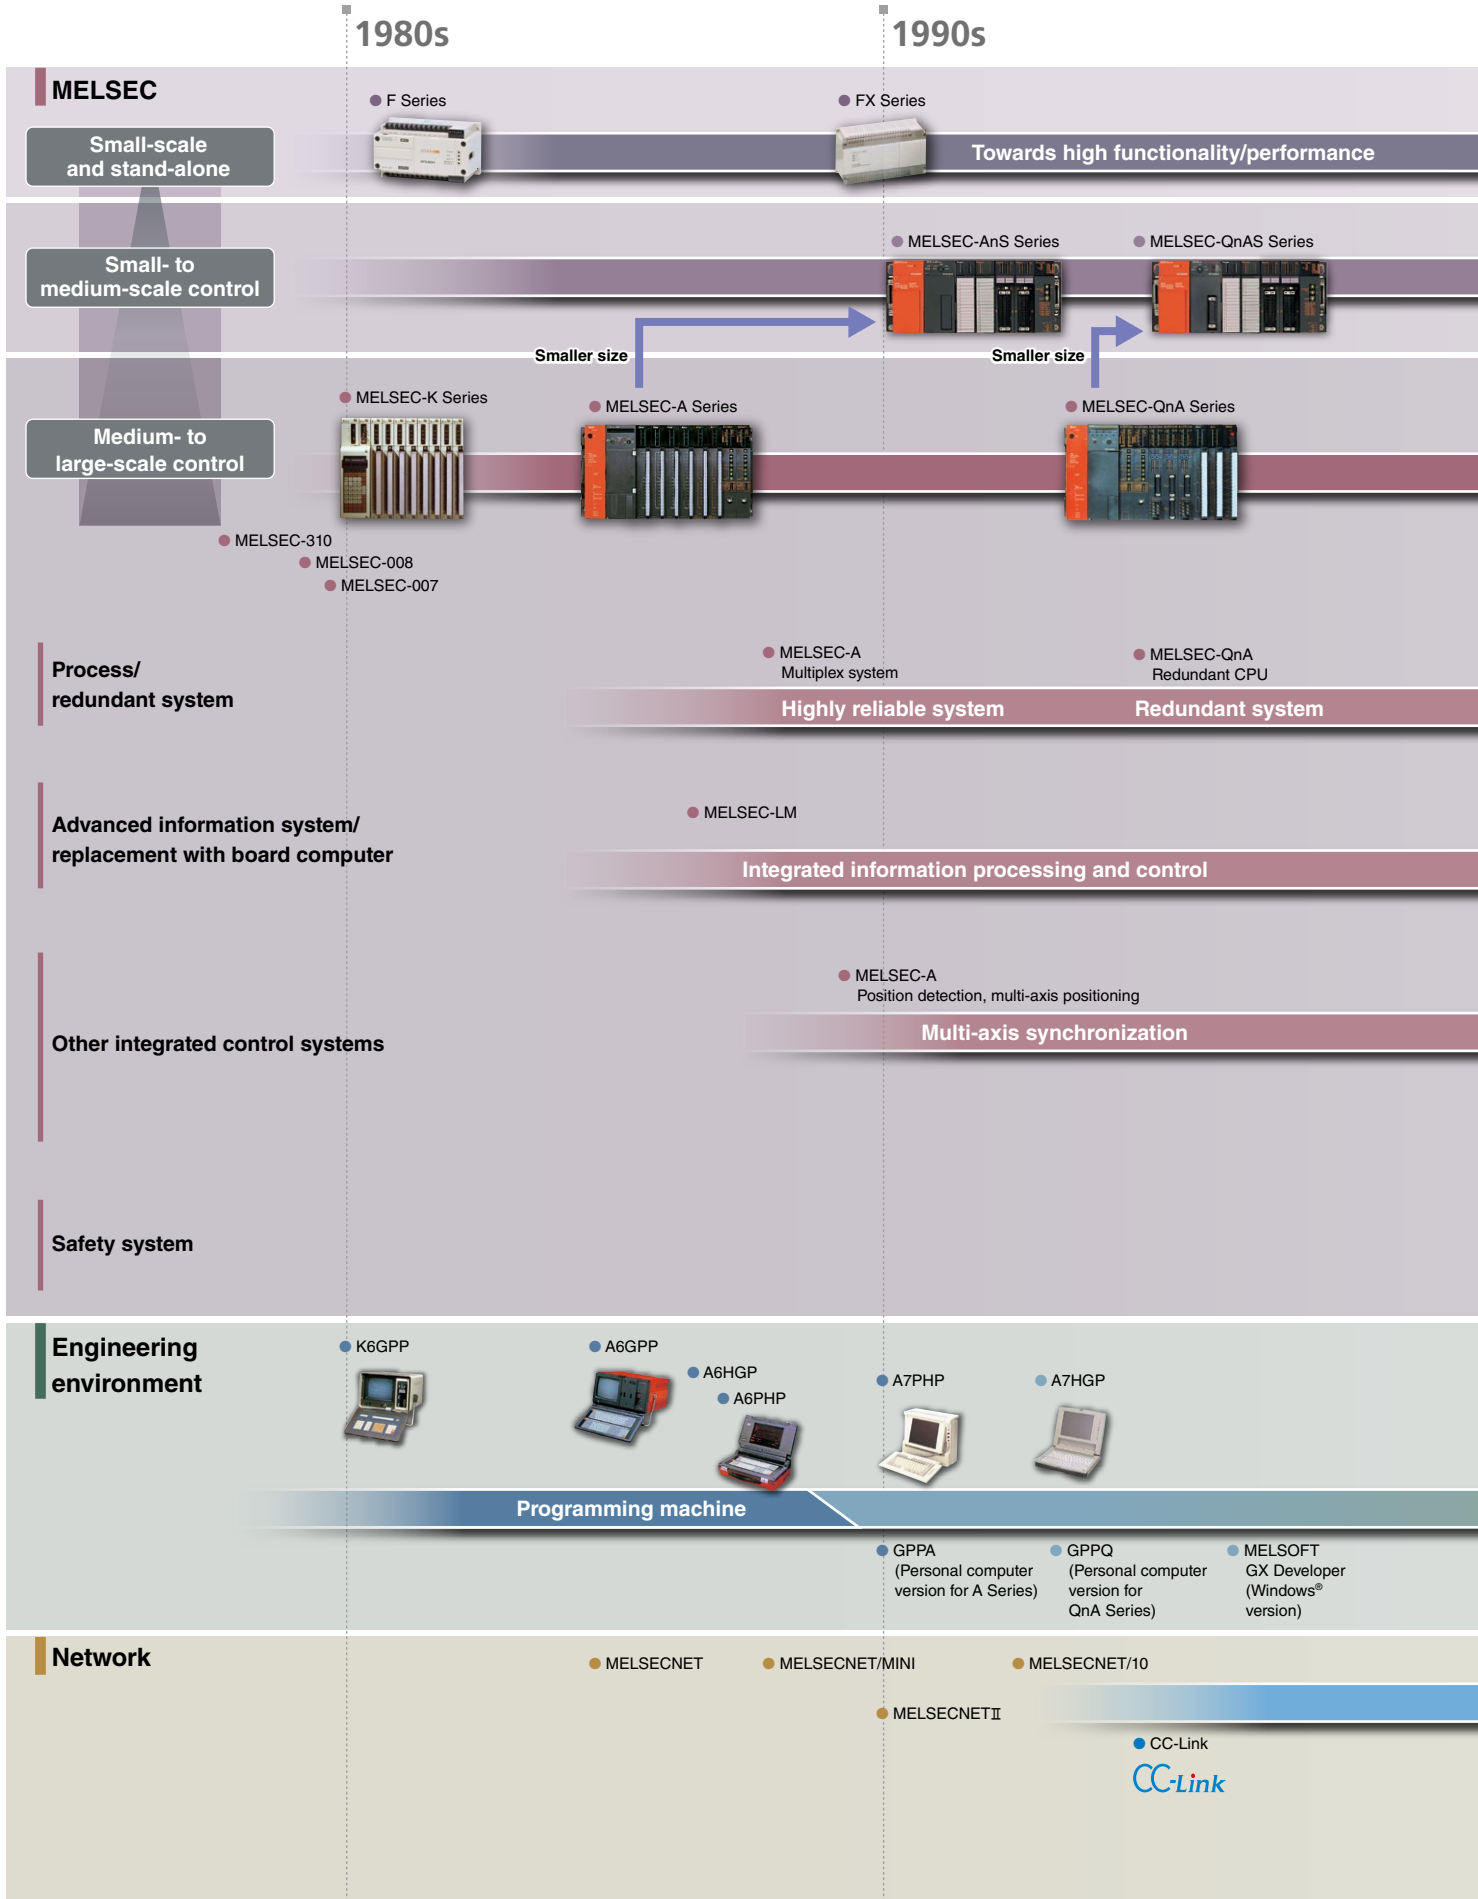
1980s

1990s

MELSEC

Small-scale and stand-alone

F Series

FX Series

Towards high functionality/performance

Small- to medium-scale control

MELSEC-AnS Series

MELSEC-QnAS Series

Smaller size

Smaller size

Medium- to large-scale control

MELSEC-K Series

MELSEC-A Series

MELSEC-QnA Series

MELSEC-310

MELSEC-008

MELSEC-007

Process/ redundant system

MELSEC-A Multiplex system

MELSEC-QnA Redundant CPU

Highly reliable system

Redundant system

Advanced information system/ replacement with board computer

MELSEC-LM

Integrated information processing and control

Other integrated control systems

MELSEC-A Position detection, multi-axis positioning

Multi-axis synchronization

Safety system

Engineering environment

K6GPP

A6GPP

A6HGP

A6PHP

A7PHP

A7HGP

Programming machine

GPPA (Personal computer version for A Series)

GPPQ (Personal computer version for QnA Series)

MELSOFT GX Developer (Windows® version)

Network

MELSECNET

MELSECNET/MINI

MELSECNET/10

MELSECNETII

CC-Link

CC-Link